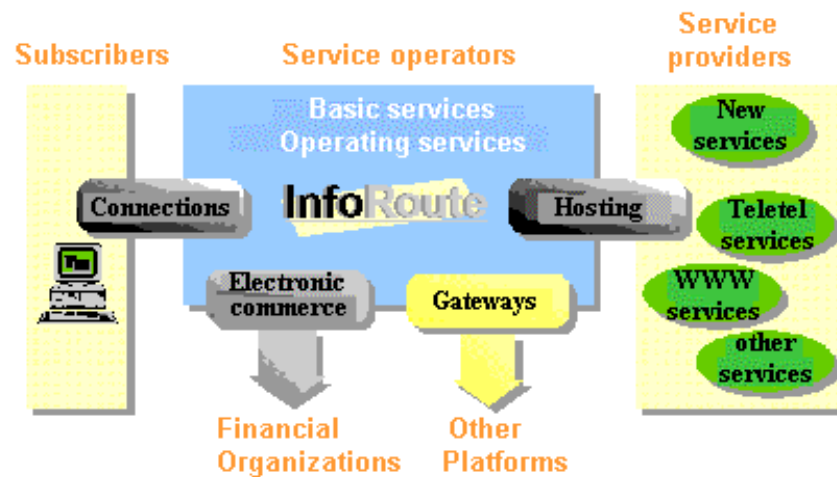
Subscribers

Service operators

Service providers

Basic services
Operating services

InfoRoute

Connections

Hosting

Electronic commerce

Gateways

New services

Teletel services

WWW services

other services

Financial Organizations

Other Platforms